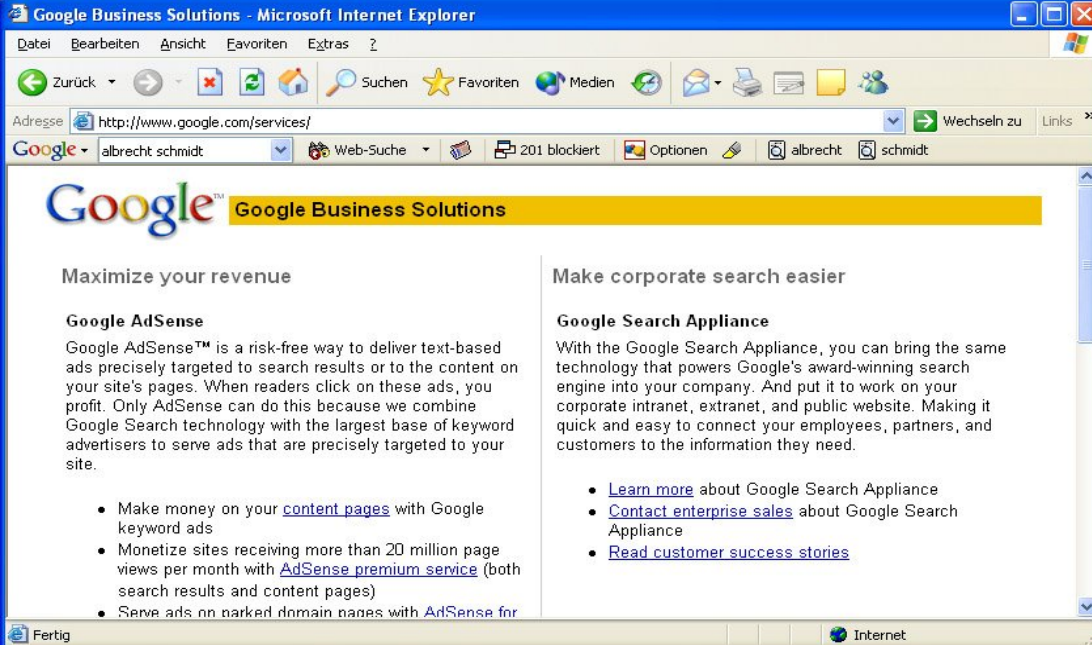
Google Business Solutions - Microsoft Internet Explorer

Datei Bearbeiten Ansicht Favoriten Extras ?

Zurück Suchen Favoriten Medien

Adresse http://www.google.com/services/ Wechseln zu Links

Google albrecht schmidt Web-Suche 201 blockiert Optionen albrecht schmidt

Google™ Google Business Solutions

Maximize your revenue

Google AdSense

Google AdSense™ is a risk-free way to deliver text-based ads precisely targeted to search results or to the content on your site's pages. When readers click on these ads, you profit. Only AdSense can do this because we combine Google Search technology with the largest base of keyword advertisers to serve ads that are precisely targeted to your site.

- Make money on your content pages with Google keyword ads
- Monetize sites receiving more than 20 million page views per month with AdSense premium service (both search results and content pages)
- Serve ads on parked domain pages with AdSense for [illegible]

Make corporate search easier

Google Search Appliance

With the Google Search Appliance, you can bring the same technology that powers Google's award-winning search engine into your company. And put it to work on your corporate intranet, extranet, and public website. Making it quick and easy to connect your employees, partners, and customers to the information they need.

- Learn more about Google Search Appliance
- Contact enterprise sales about Google Search Appliance
- Read customer success stories

Fertig Internet